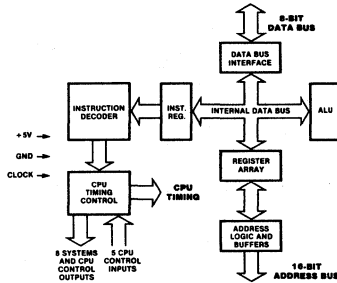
8-BIT DATA BUS

DATA BUS INTERFACE

INSTRUCTION DECODER

INST. REG.

INTERNAL DATA BUS

ALU

+5V

GND

CLOCK

REGISTER ARRAY

CPU TIMING CONTROL

CPU TIMING

ADDRESS LOGIC AND BUFFERS

8 SYSTEMS AND CPU CONTROL OUTPUTS

5 CPU CONTROL INPUTS

16-BIT ADDRESS BUS